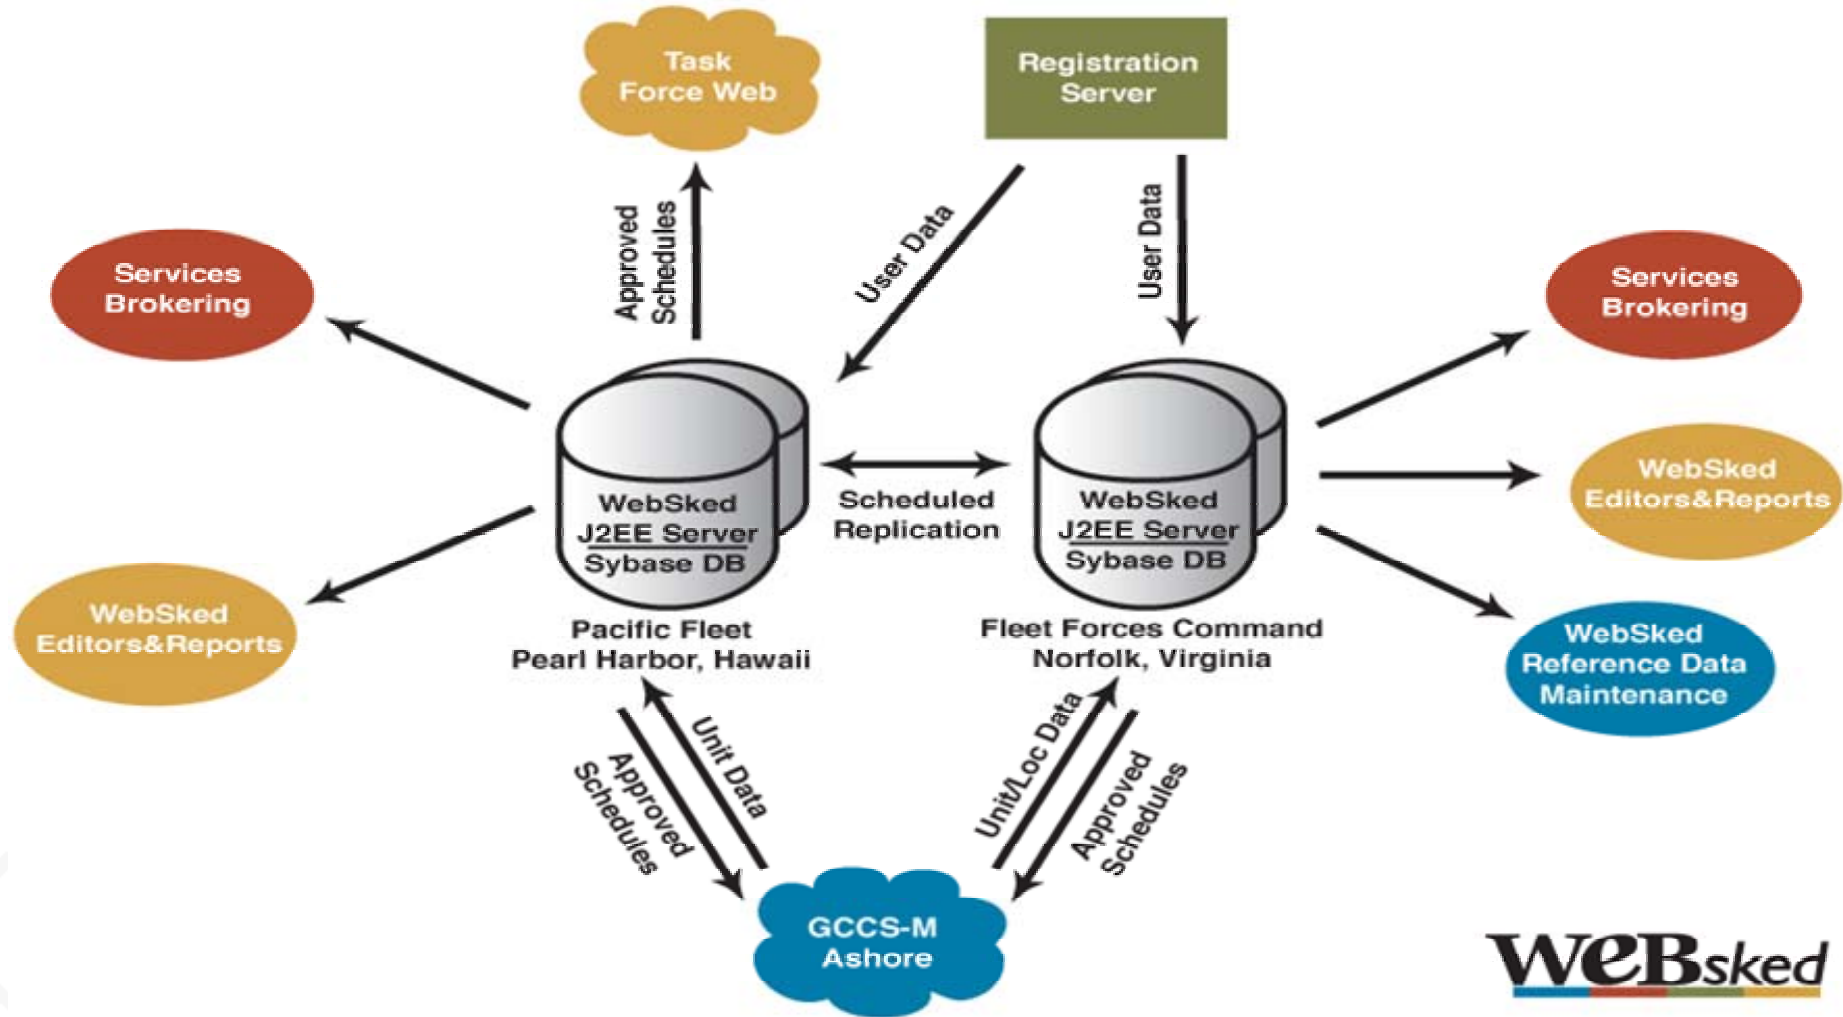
Task Force Web

Registration Server

Services Brokering

Approved Schedules

User Data

User Data

Services Brokering

WebSked J2EE Server Sybase DB

Scheduled Replication

WebSked J2EE Server Sybase DB

WebSked Editors&Reports

WebSked Editors&Reports

Pacific Fleet Pearl Harbor, Hawaii

Fleet Forces Command Norfolk, Virginia

WebSked Reference Data Maintenance

Unit Data

Approved Schedules

Unit/Loc Data

Approved Schedules

GCCS-M Ashore

WEBsked